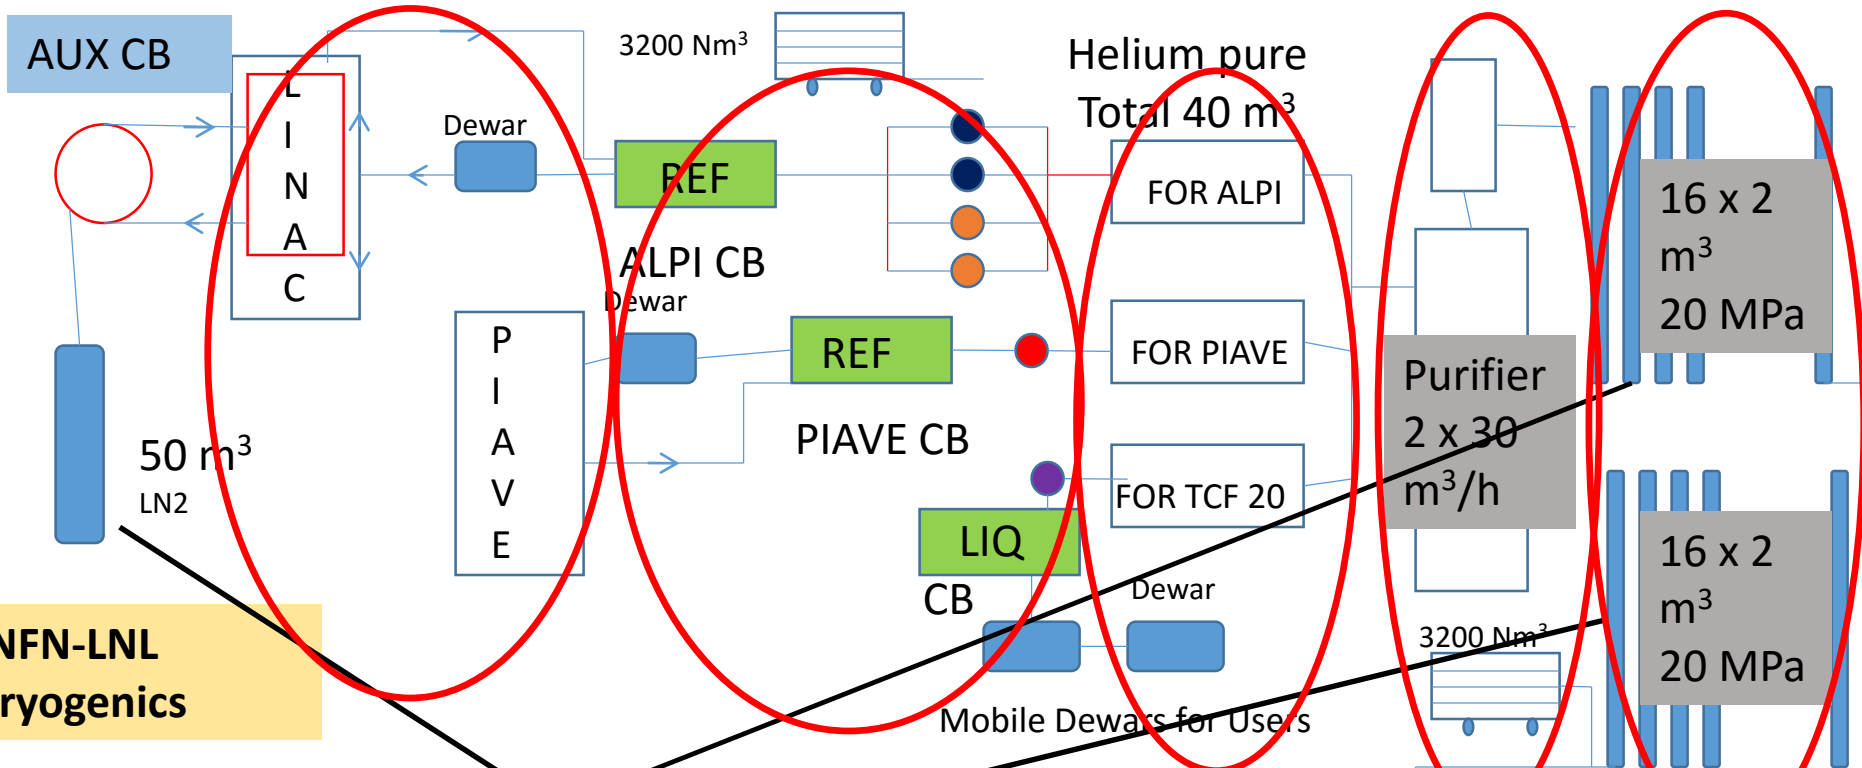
AUX CB

L
I
N
A
C

3200 Nm$^3$

Helium pure
Total 40 m$^3$

Dewar

REF

FOR ALPI

ALPI CB

Dewar

P
I
A
V
E

REF

FOR PIAVE

Purifier
2 x 30
m$^3$/h

16 x 2
m$^3$
20 MPa

PIAVE CB

50 m$^3$
LN2

FOR TCF 20

LIQ
CB

Dewar

16 x 2
m$^3$
20 MPa

3200 Nm$^3$

NFN-LNL
ryogenics

Mobile Dewars for Users